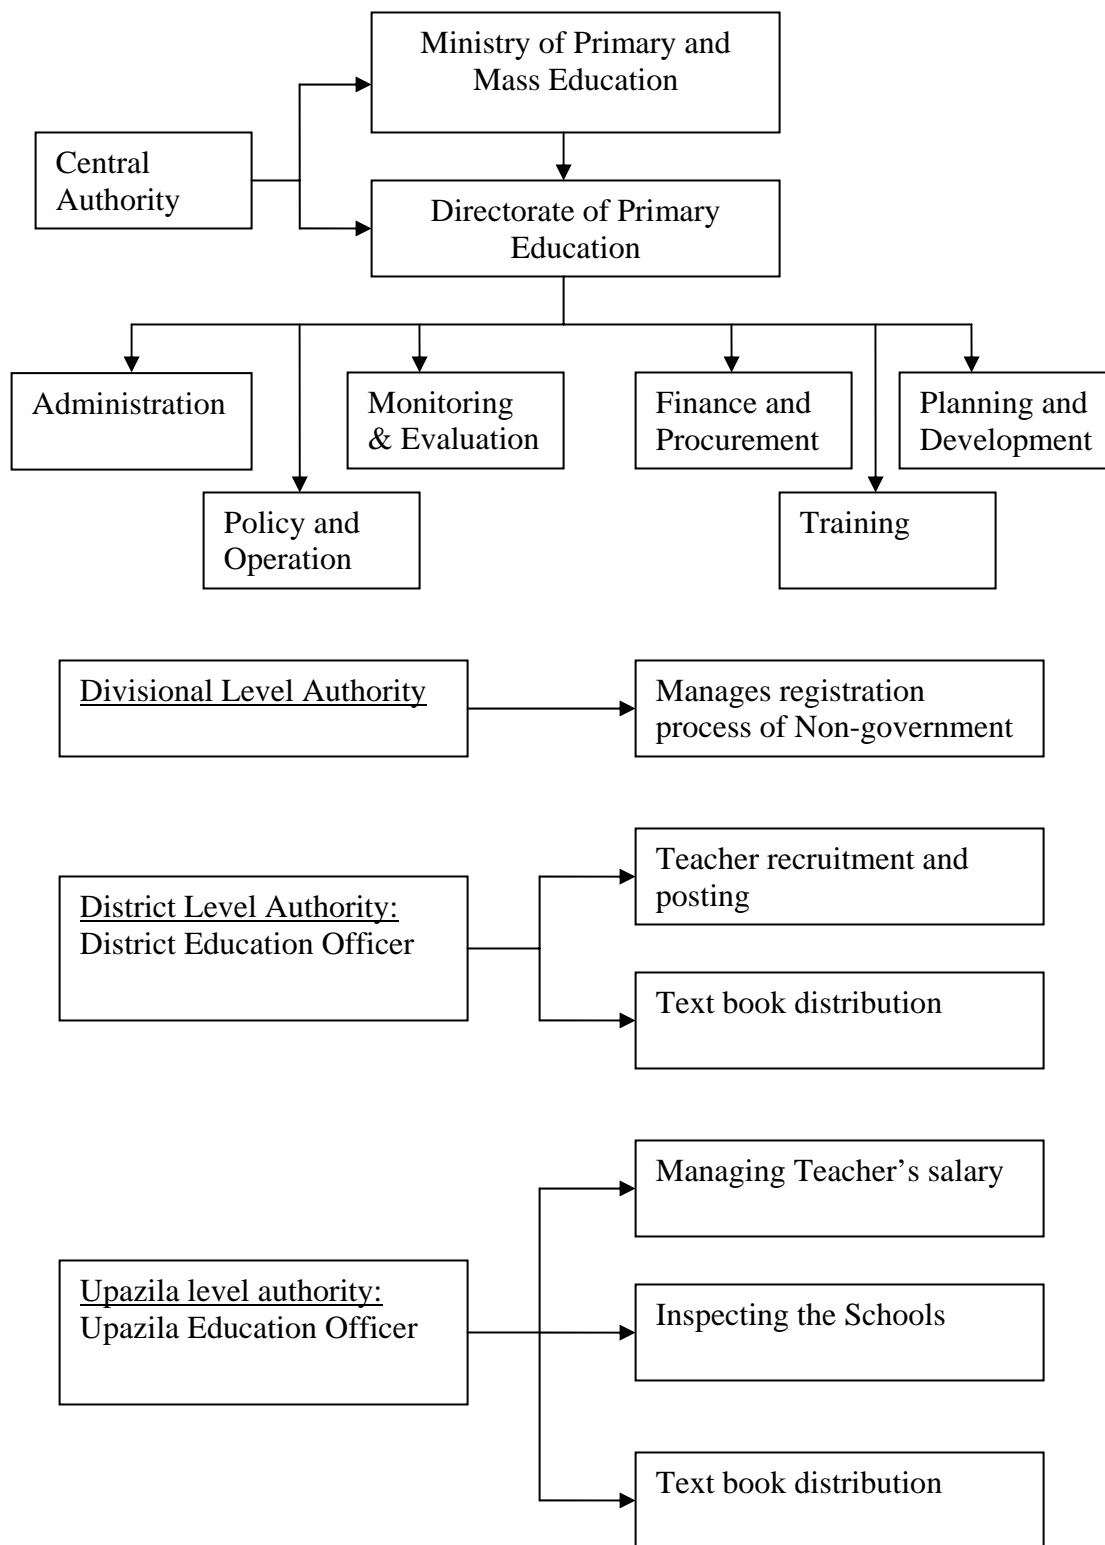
Ministry of Primary and Mass Education

Central Authority

Directorate of Primary Education

Administration

Policy and Operation

Monitoring & Evaluation

Finance and Procurement

Training

Planning and Development

Divisional Level Authority

Manages registration process of Non-government

District Level Authority:
District Education Officer

Teacher recruitment and posting

Text book distribution

Upazila level authority:
Upazila Education Officer

Managing Teacher's salary

Inspecting the Schools

Text book distribution